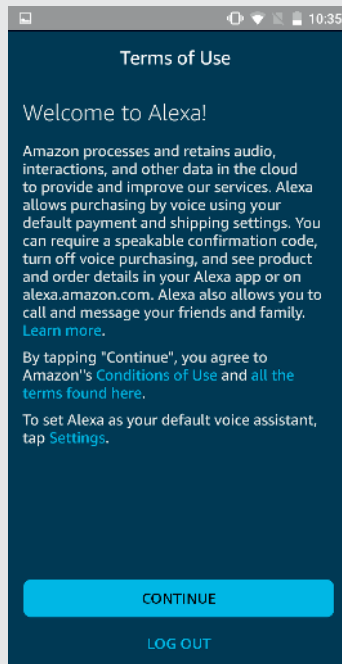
10:35

Terms of Use

Welcome to Alexa!

Amazon processes and retains audio, interactions, and other data in the cloud to provide and improve our services. Alexa allows purchasing by voice using your default payment and shipping settings. You can require a speakable confirmation code, turn off voice purchasing, and see product and order details in your Alexa app or on alexa.amazon.com. Alexa also allows you to call and message your friends and family. Learn more.

By tapping "Continue", you agree to Amazon''s Conditions of Use and all the terms found here.

To set Alexa as your default voice assistant, tap Settings.

CONTINUE

LOG OUT